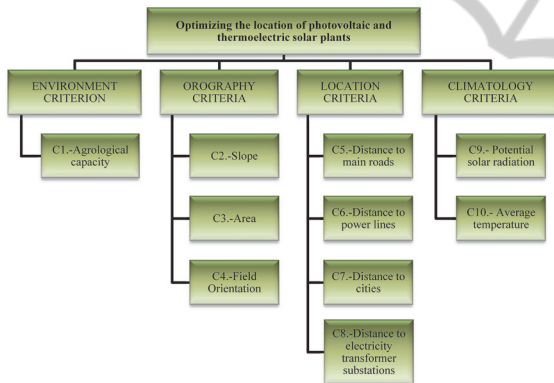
Optimizing the location of photovoltaic and thermoelectric solar plants

ENVIRONMENT CRITERION

C1.-Agrological capacity

OROGRAPHY CRITERIA

C2.-Slope

C3.-Area

C4.-Field Orientation

LOCATION CRITERIA

C5.-Distance to main roads

C6.-Distance to power lines

C7.-Distance to cities

C8.-Distance to electricity transformer substations

CLIMATOLOGY CRITERIA

C9.- Potential solar radiation

C10.- Average temperature